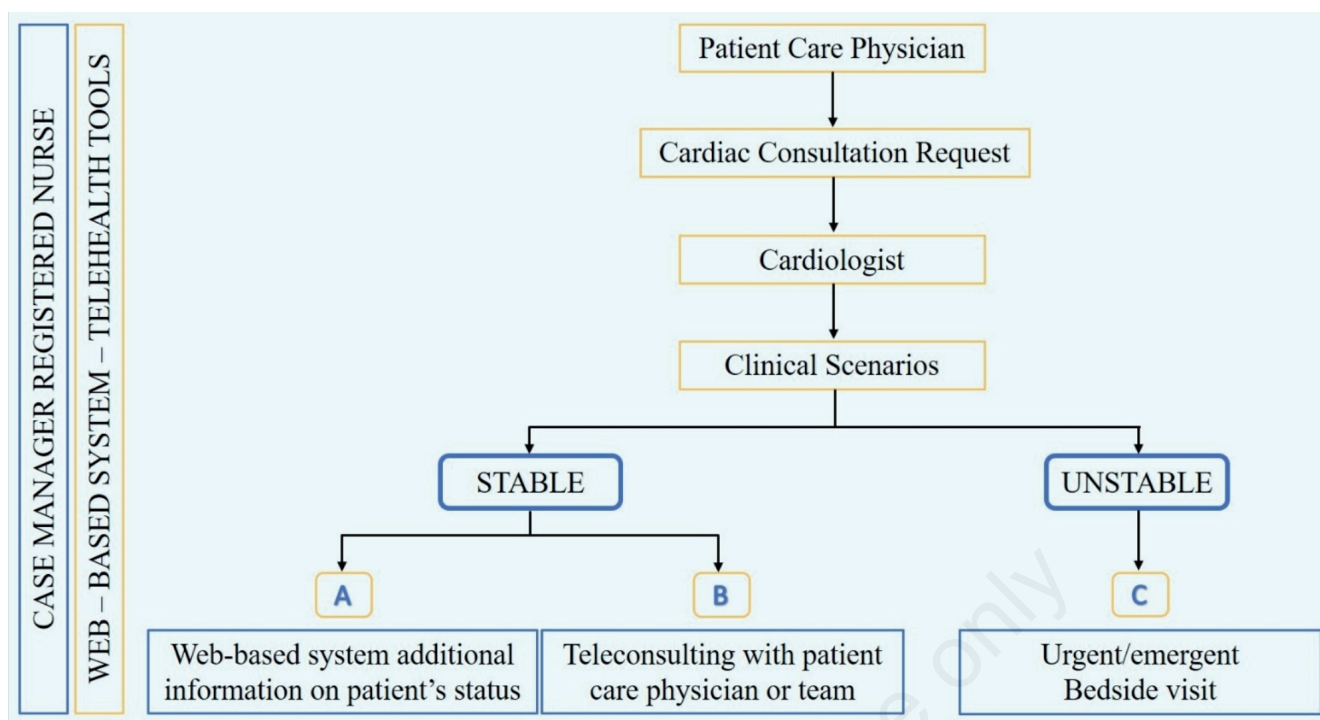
CASE MANAGER REGISTERED NURSE

WEB – BASED SYSTEM – TELEHEALTH TOOLS

Patient Care Physician

Cardiac Consultation Request

Cardiologist

Clinical Scenarios

STABLE

UNSTABLE

A

B

C

Web-based system additional information on patient's status

Teleconsulting with patient care physician or team

Urgent/emergent Bedside visit

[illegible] only